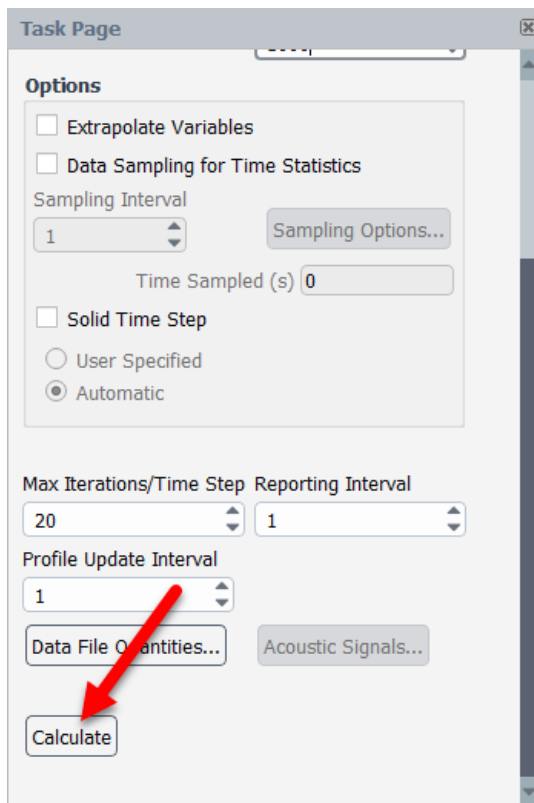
Task Page

Options

Extrapolate Variables

Data Sampling for Time Statistics

Sampling Interval

1

Sampling Options...

Time Sampled (s) 0

Solid Time Step

User Specified

Automatic

Max Iterations/Time Step

20

Reporting Interval

1

Profile Update Interval

1

Data File Quantities...

Acoustic Signals...

Calculate